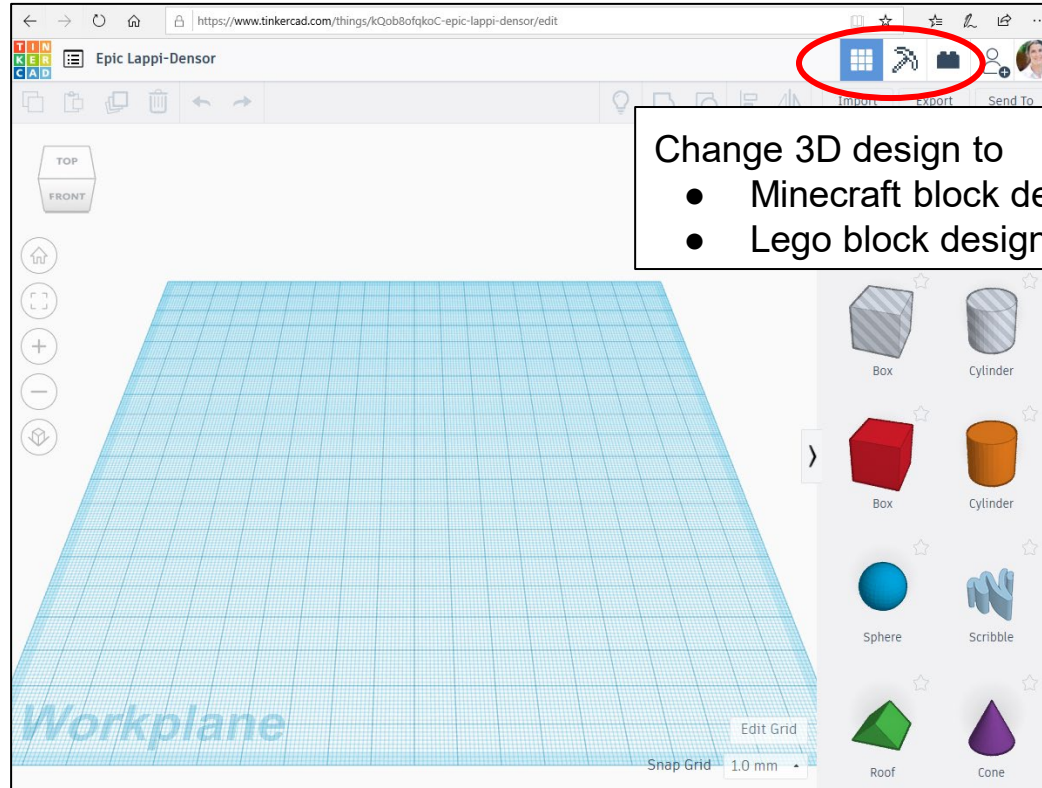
https://www.tinkercad.com/things/kQob8ofqkoC-epic-lappi-densor/edit

TIN KER CAD

Epic Lappi-Densor

Import Export Send To

Change 3D design to

- Minecraft block de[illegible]
- Lego block design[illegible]

TOP
FRONT

Box
Cylinder
Box
Cylinder
Sphere
Scribble
Roof
Cone

Workplane

Edit Grid

Snap Grid 1.0 mm